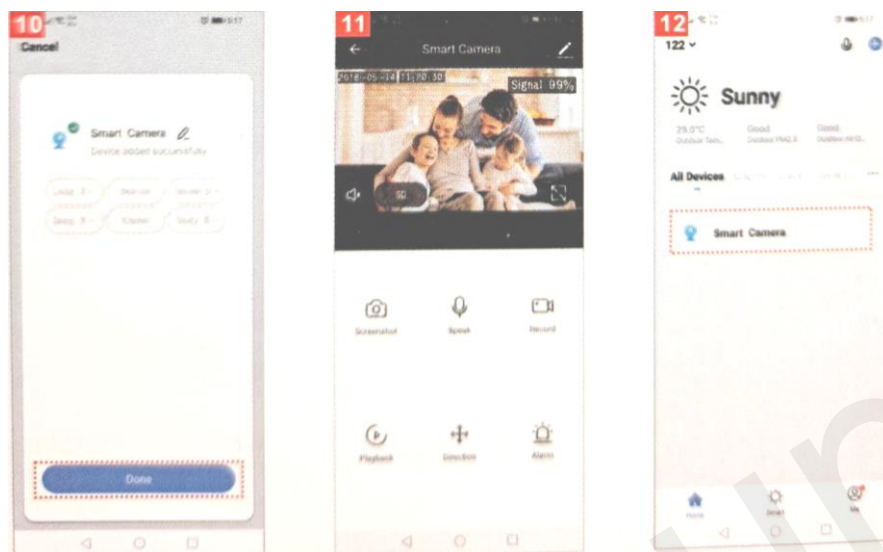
10

Cancel

Smart Camera

Device added successfully

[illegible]

Done

11

Smart Camera

2018-05-14 11:20:30

Signal 99%

SD

Screenshot

Speak

Record

Playback

Direction

Alarm

12

122

Sunny

29.0°C Outdoor Tem...

Good Outdoor PM2.5

Good Outdoor AirQ...

All Devices

Smart Camera

Home

Smart

Me